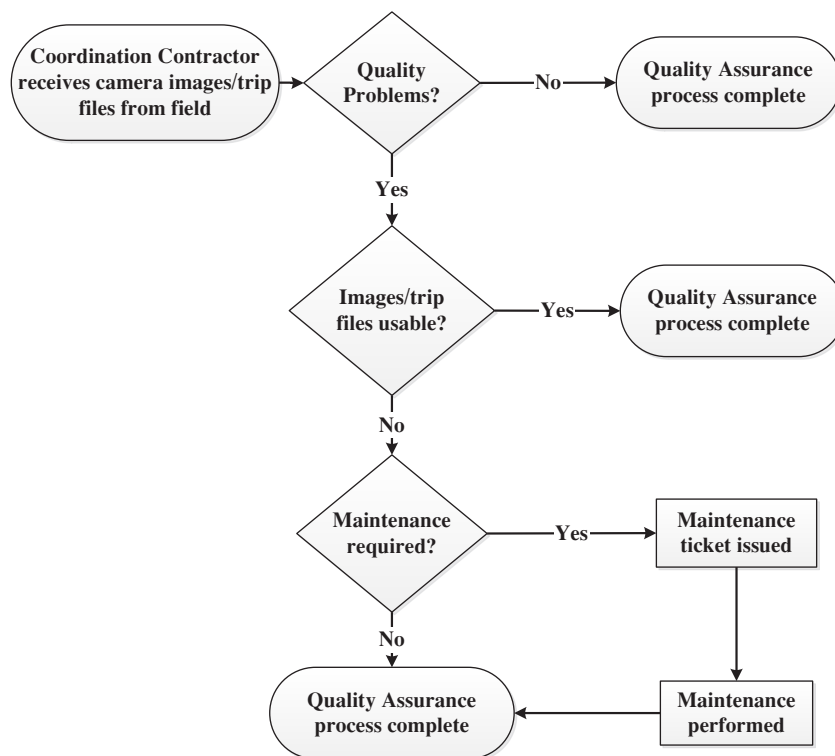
Coordination Contractor receives camera images/trip files from field

Quality Problems?

No

Quality Assurance process complete

Yes

Images/trip files usable?

Yes

Quality Assurance process complete

No

Maintenance required?

Yes

Maintenance ticket issued

No

Quality Assurance process complete

Maintenance performed